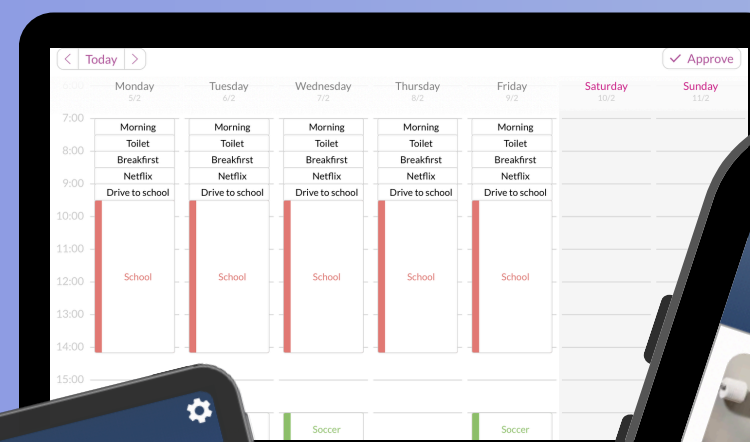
Today

Approve

6:00

Monday 5/2

Tuesday 6/2

Wednesday 7/2

Thursday 8/2

Friday 9/2

Saturday 10/2

Sunday 11/2

7:00
8:00
9:00
10:00
11:00
12:00
13:00
14:00
15:00

| Monday | Tuesday | Wednesday | Thursday | Friday |
|---|---|---|---|---|
| Morning | Morning | Morning | Morning | Morning |
| Toilet | Toilet | Toilet | Toilet | Toilet |
| Breakfirst | Breakfirst | Breakfirst | Breakfirst | Breakfirst |
| Netflix | Netflix | Netflix | Netflix | Netflix |
| Drive to school | Drive to school | Drive to school | Drive to school | Drive to school |
| School | School | School | School | School |
| | | Soccer | | Soccer |